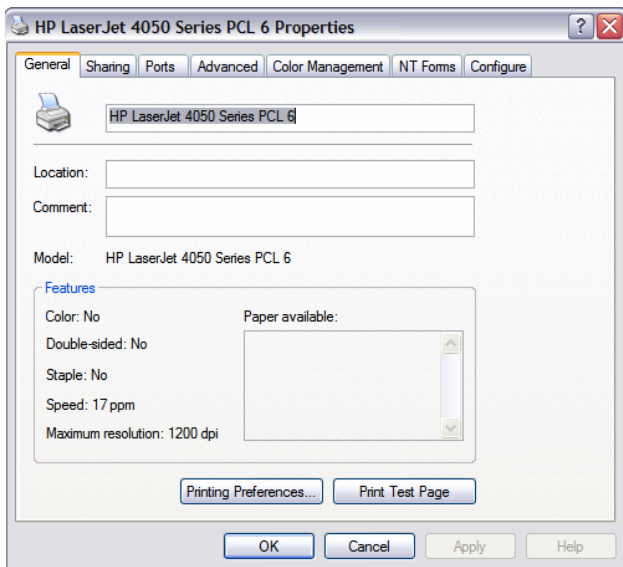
HP LaserJet 4050 Series PCL 6 Properties

?

General | Sharing | Ports | Advanced | Color Management | NT Forms | Configure

HP LaserJet 4050 Series PCL 6

Location:

Comment:

Model: HP LaserJet 4050 Series PCL 6

Features

Color: No

Double-sided: No

Staple: No

Speed: 17 ppm

Maximum resolution: 1200 dpi

Paper available:

Printing Preferences...

Print Test Page

OK

Cancel

Apply

Help